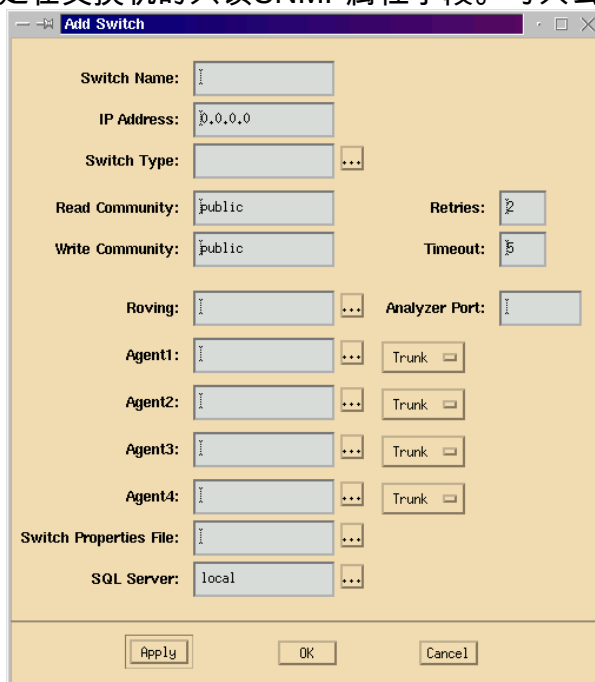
Add Switch

Switch Name:

IP Address: 0.0.0.0

Switch Type: ...

Read Community: public

Retries: 2

Write Community: public

Timeout: 5

Roving: ...

Analyzer Port:

Agent1: ... Trunk

Agent2: ... Trunk

Agent3: ... Trunk

Agent4: ... Trunk

Switch Properties File: ...

SQL Server: local ...

Apply OK Cancel